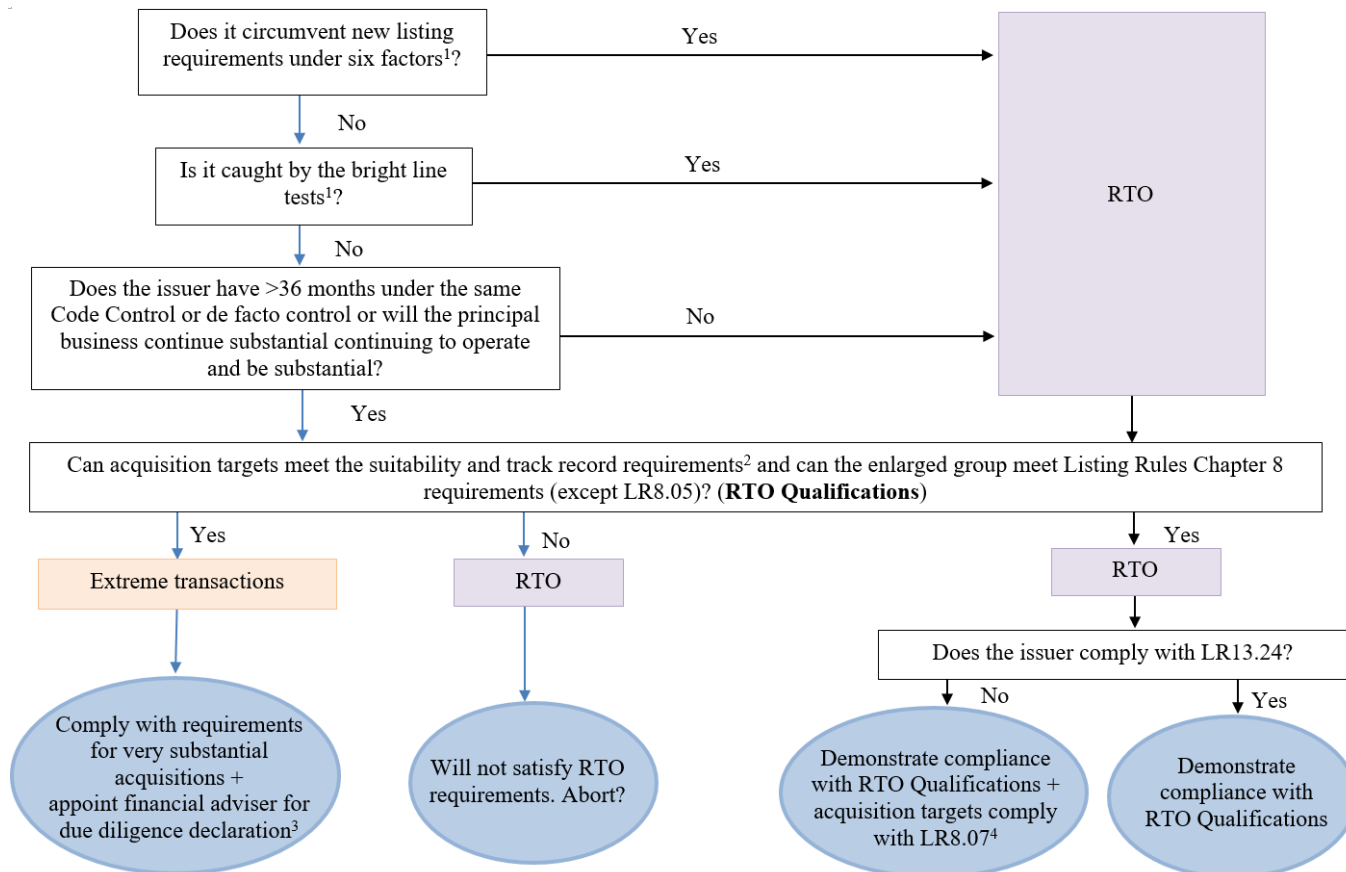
Does it circumvent new listing requirements under six factors$^1$?

Yes

No

Is it caught by the bright line tests$^1$?

Yes

RTO

No

Does the issuer have >36 months under the same Code Control or de facto control or will the principal business continue substantial continuing to operate and be substantial?

No

Yes

Can acquisition targets meet the suitability and track record requirements$^2$ and can the enlarged group meet Listing Rules Chapter 8 requirements (except LR8.05)? (**RTO Qualifications**)

Yes

No

Yes

Extreme transactions

RTO

RTO

Does the issuer comply with LR13.24?

No

Yes

Comply with requirements for very substantial acquisitions + appoint financial adviser for due diligence declaration$^3$

Will not satisfy RTO requirements. Abort?

Demonstrate compliance with RTO Qualifications + acquisition targets comply with LR8.07$^4$

Demonstrate compliance with RTO Qualifications